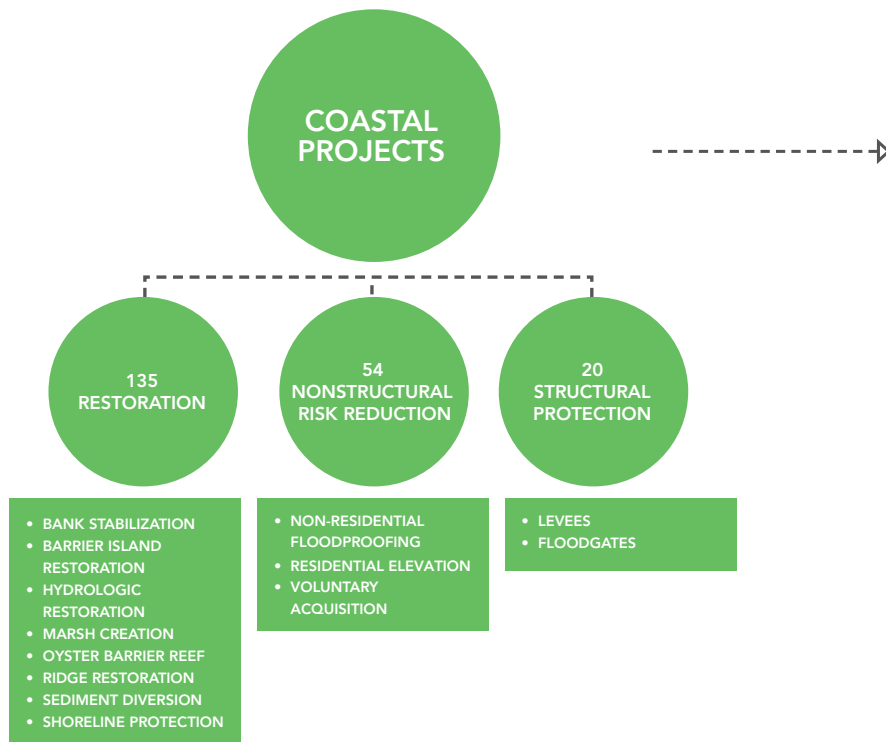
COASTAL PROJECTS

135
RESTORATION

54
NONSTRUCTURAL RISK REDUCTION

20
STRUCTURAL PROTECTION

• BANK STABILIZATION
• BARRIER ISLAND RESTORATION
• HYDROLOGIC RESTORATION
• MARSH CREATION
• OYSTER BARRIER REEF
• RIDGE RESTORATION
• SEDIMENT DIVERSION
• SHORELINE PROTECTION

• NON-RESIDENTIAL FLOODPROOFING
• RESIDENTIAL ELEVATION
• VOLUNTARY ACQUISITION

• LEVEES
• FLOODGATES